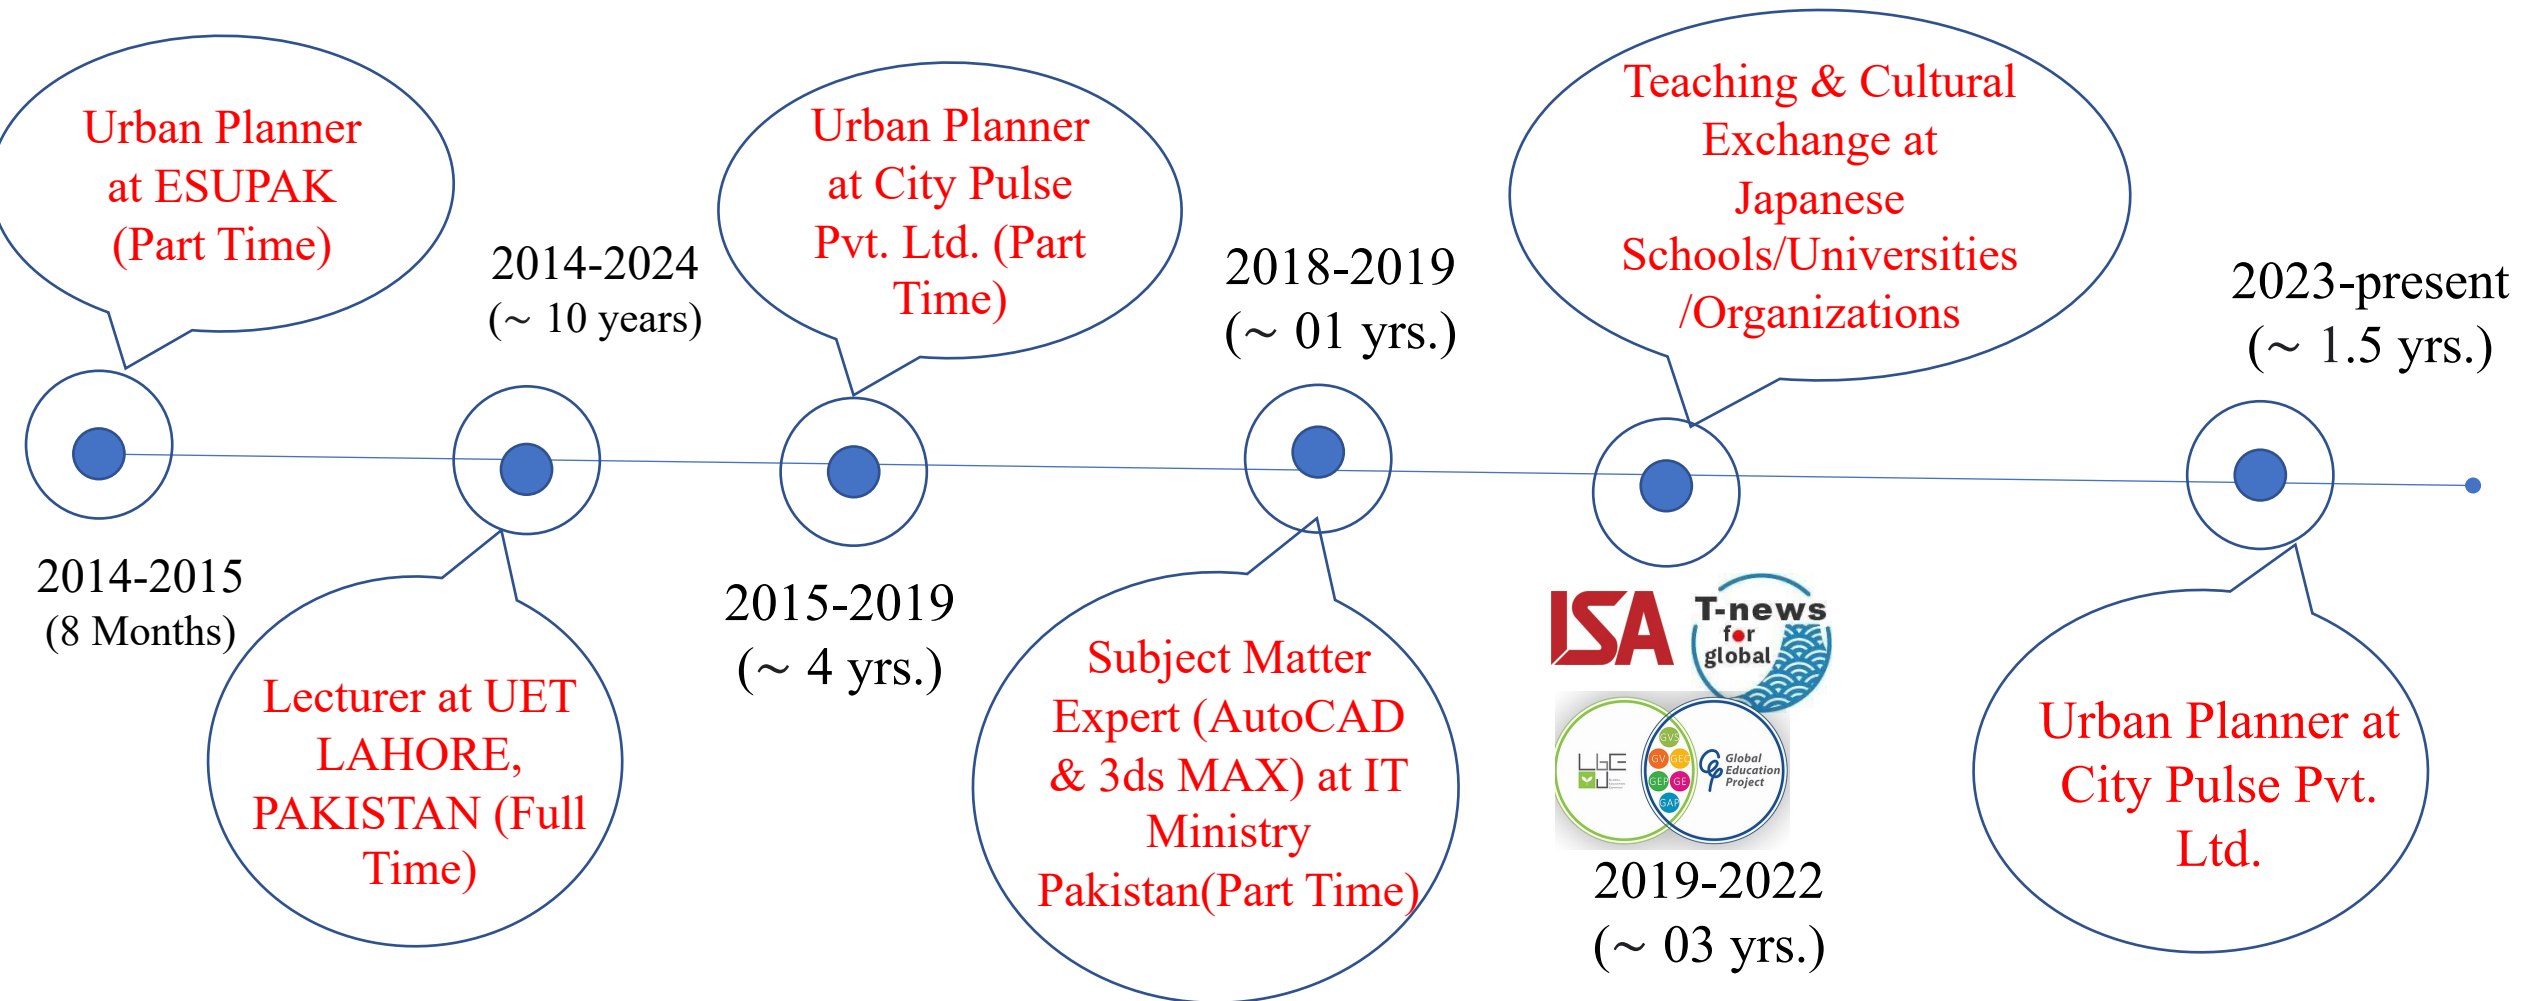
Urban Planner at ESUPAK (Part Time)

2014-2015
(8 Months)

2014-2024
(~ 10 years)

Lecturer at UET LAHORE, PAKISTAN (Full Time)

Urban Planner at City Pulse Pvt. Ltd. (Part Time)

2015-2019
(~ 4 yrs.)

2018-2019
(~ 01 yrs.)

Subject Matter Expert (AutoCAD & 3ds MAX) at IT Ministry Pakistan(Part Time)

Teaching & Cultural Exchange at Japanese Schools/Universities /Organizations

ISA

T-news for global

GVS GEC GEP GE GAP

Global Education Project

2019-2022
(~ 03 yrs.)

2023-present
(~ 1.5 yrs.)

Urban Planner at City Pulse Pvt. Ltd.